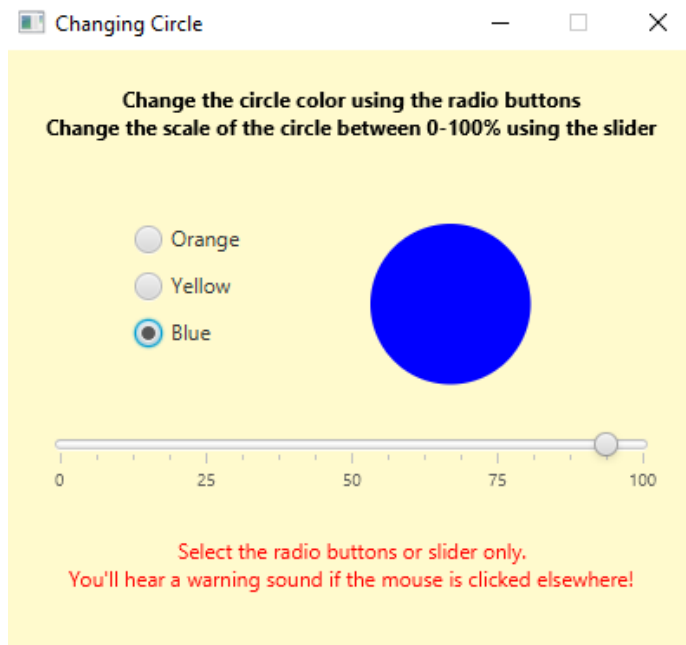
Changing Circle

Change the circle color using the radio buttons
Change the scale of the circle between 0-100% using the slider

Orange
Yellow
Blue

0 25 50 75 100

Select the radio buttons or slider only.
You'll hear a warning sound if the mouse is clicked elsewhere!